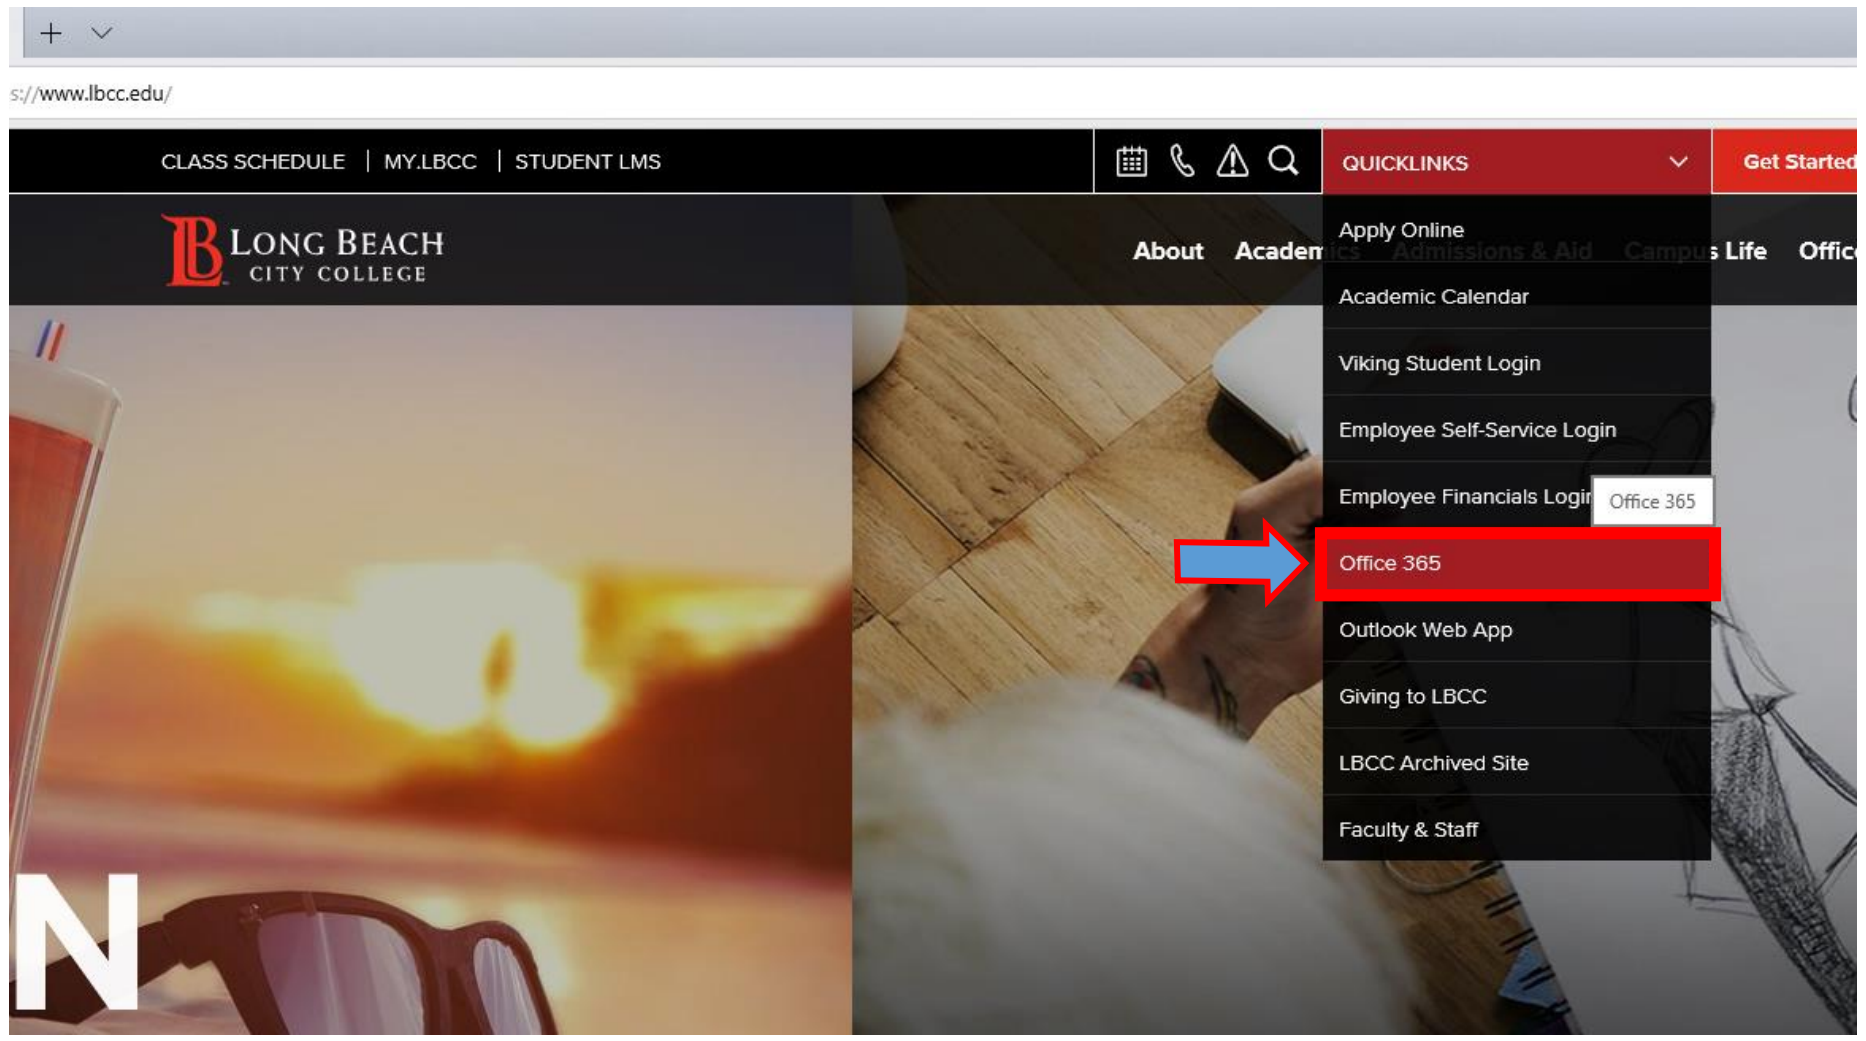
s://www.lbcc.edu/

CLASS SCHEDULE | MY.LBCC | STUDENT LMS

QUICKLINKS

Get Started

LB LONG BEACH CITY COLLEGE

About Academ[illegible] Admissions & Aid Campus Life Offic

Apply Online

Academic Calendar

Viking Student Login

Employee Self-Service Login

Employee Financials Login

Office 365

Office 365

Outlook Web App

Giving to LBCC

LBCC Archived Site

Faculty & Staff

N